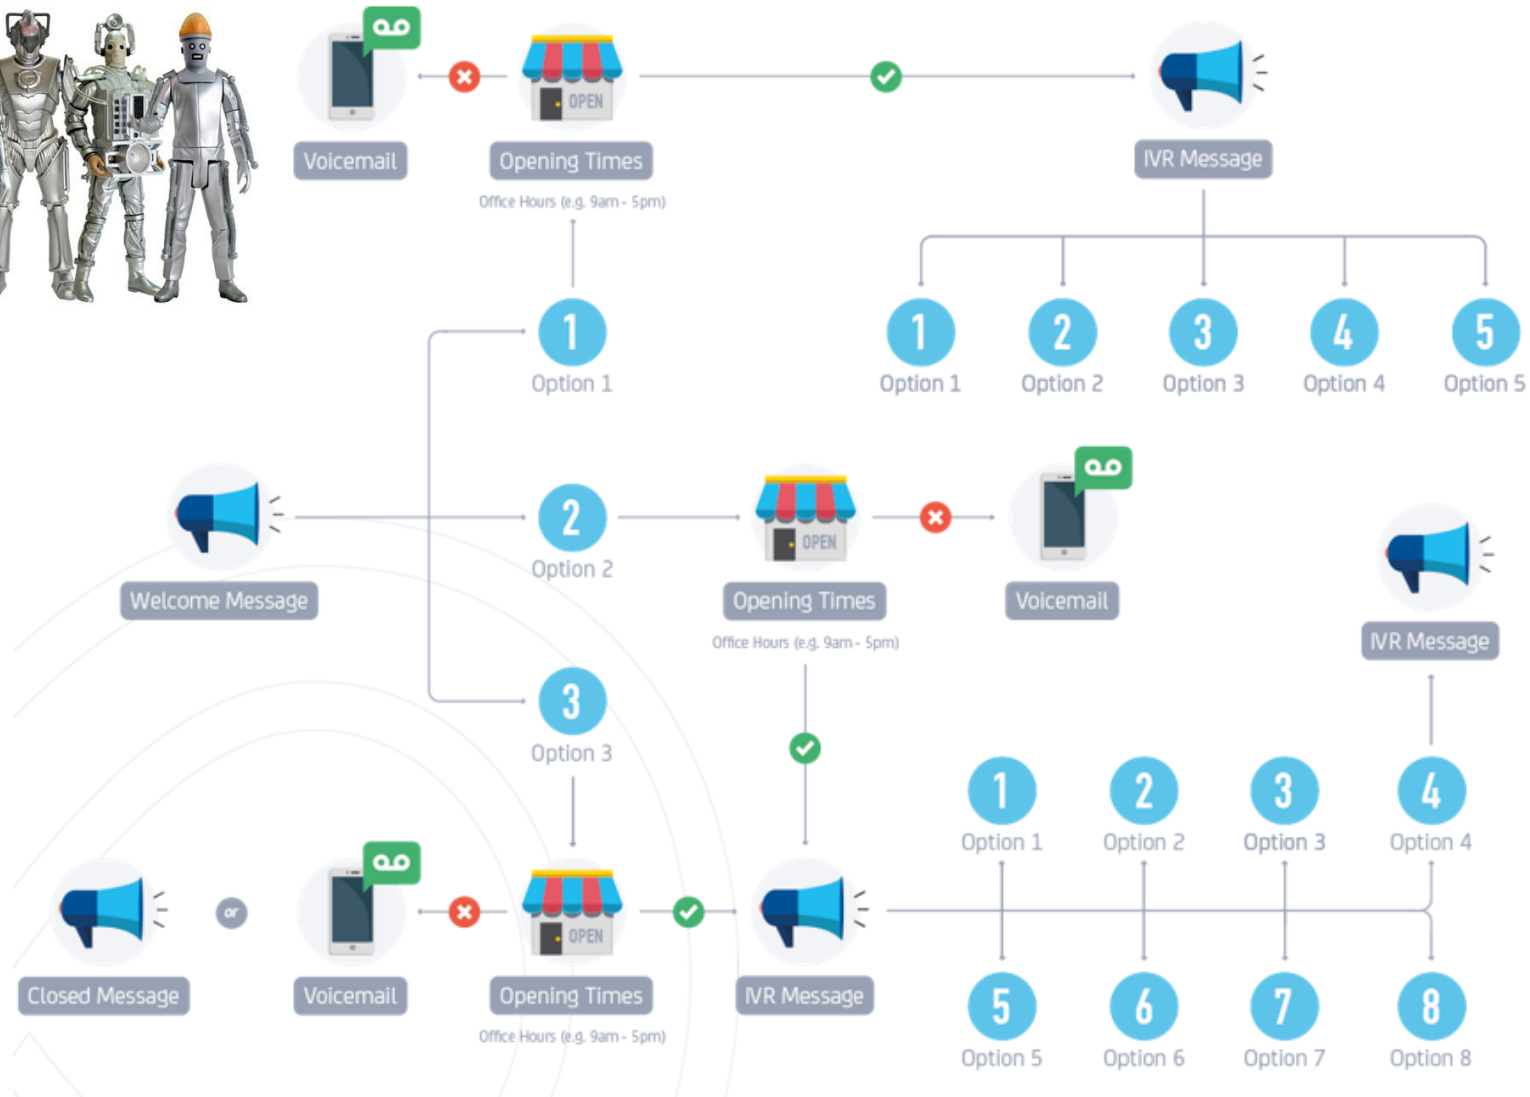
OPEN
Voicemail
Opening Times
Office Hours (e.g. 9am - 5pm)
IVR Message

1 Option 1
1 Option 1
2 Option 2
3 Option 3
4 Option 4
5 Option 5

Welcome Message
2 Option 2
OPEN
Opening Times
Office Hours (e.g. 9am - 5pm)
Voicemail
IVR Message

3 Option 3

1 Option 1
2 Option 2
3 Option 3
4 Option 4

Closed Message
or
Voicemail
OPEN
Opening Times
Office Hours (e.g. 9am - 5pm)
IVR Message

5 Option 5
6 Option 6
7 Option 7
8 Option 8